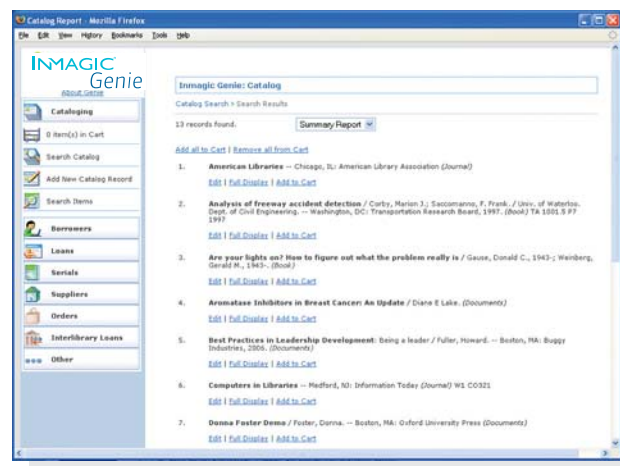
Catalog Report - Mozilla Firefox

File Edit View History Bookmarks Tools Help

INMAGIC Genie
About Genie

Cataloging
0 item(s) in Cart
Search Catalog
Add New Catalog Record
Search Items
Borrowers
Loans
Serials
Suppliers
Orders
Interlibrary Loans
Other

Inmagic Genie: Catalog

Catalog Search > Search Results

13 records found. Summary Report

Add all to Cart | Remove all from Cart

1. American Libraries -- Chicago, IL: American Library Association (Journal)
Edit | Full Display | Add to Cart

2. Analysis of freeway accident detection / Corby, Marion J.; Saccomanno, F. Frank.; Univ. of Waterloo. Dept. of Civil Engineering. -- Washington, DC: Transportation Research Board, 1997. (Book) TA 1001.5 P7 1997
Edit | Full Display | Add to Cart

3. Are your lights on? How to figure out what the problem really is / Gause, Donald C., 1943-; Weinberg, Gerald M., 1943-. (Book)
Edit | Full Display | Add to Cart

4. Aromatase Inhibitors in Breast Cancer: An Update / Diane E Lake. (Documents)
Edit | Full Display | Add to Cart

5. Best Practices in Leadership Development: Being a leader / Fuller, Howard. -- Boston, MA: Buggy Industries, 2006. (Documents)
Edit | Full Display | Add to Cart

6. Computers in Libraries -- Medford, NJ: Information Today (Journal) W1 CO321
Edit | Full Display | Add to Cart

7. Donna Foster Demo / Foster, Donna. -- Boston, MA: Oxford University Press (Documents)
Edit | Full Display | Add to Cart